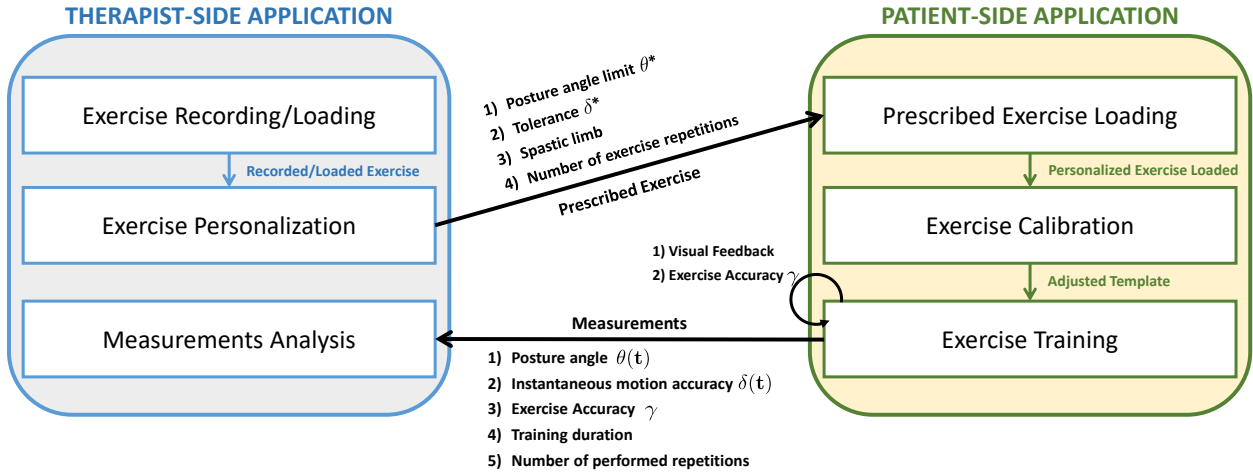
THERAPIST-SIDE APPLICATION

Exercise Recording/Loading

Recorded/Loaded Exercise

Exercise Personalization

Measurements Analysis

1) Posture angle limit $\theta^*$
2) Tolerance $\delta^*$
3) Spastic limb
4) Number of exercise repetitions

Prescribed Exercise

PATIENT-SIDE APPLICATION

Prescribed Exercise Loading

Personalized Exercise Loaded

Exercise Calibration

Adjusted Template

Exercise Training

1) Visual Feedback
2) Exercise Accuracy $\gamma$

Measurements

1) Posture angle $\theta(\mathbf{t})$
2) Instantaneous motion accuracy $\delta(\mathbf{t})$
3) Exercise Accuracy $\gamma$
4) Training duration
5) Number of performed repetitions